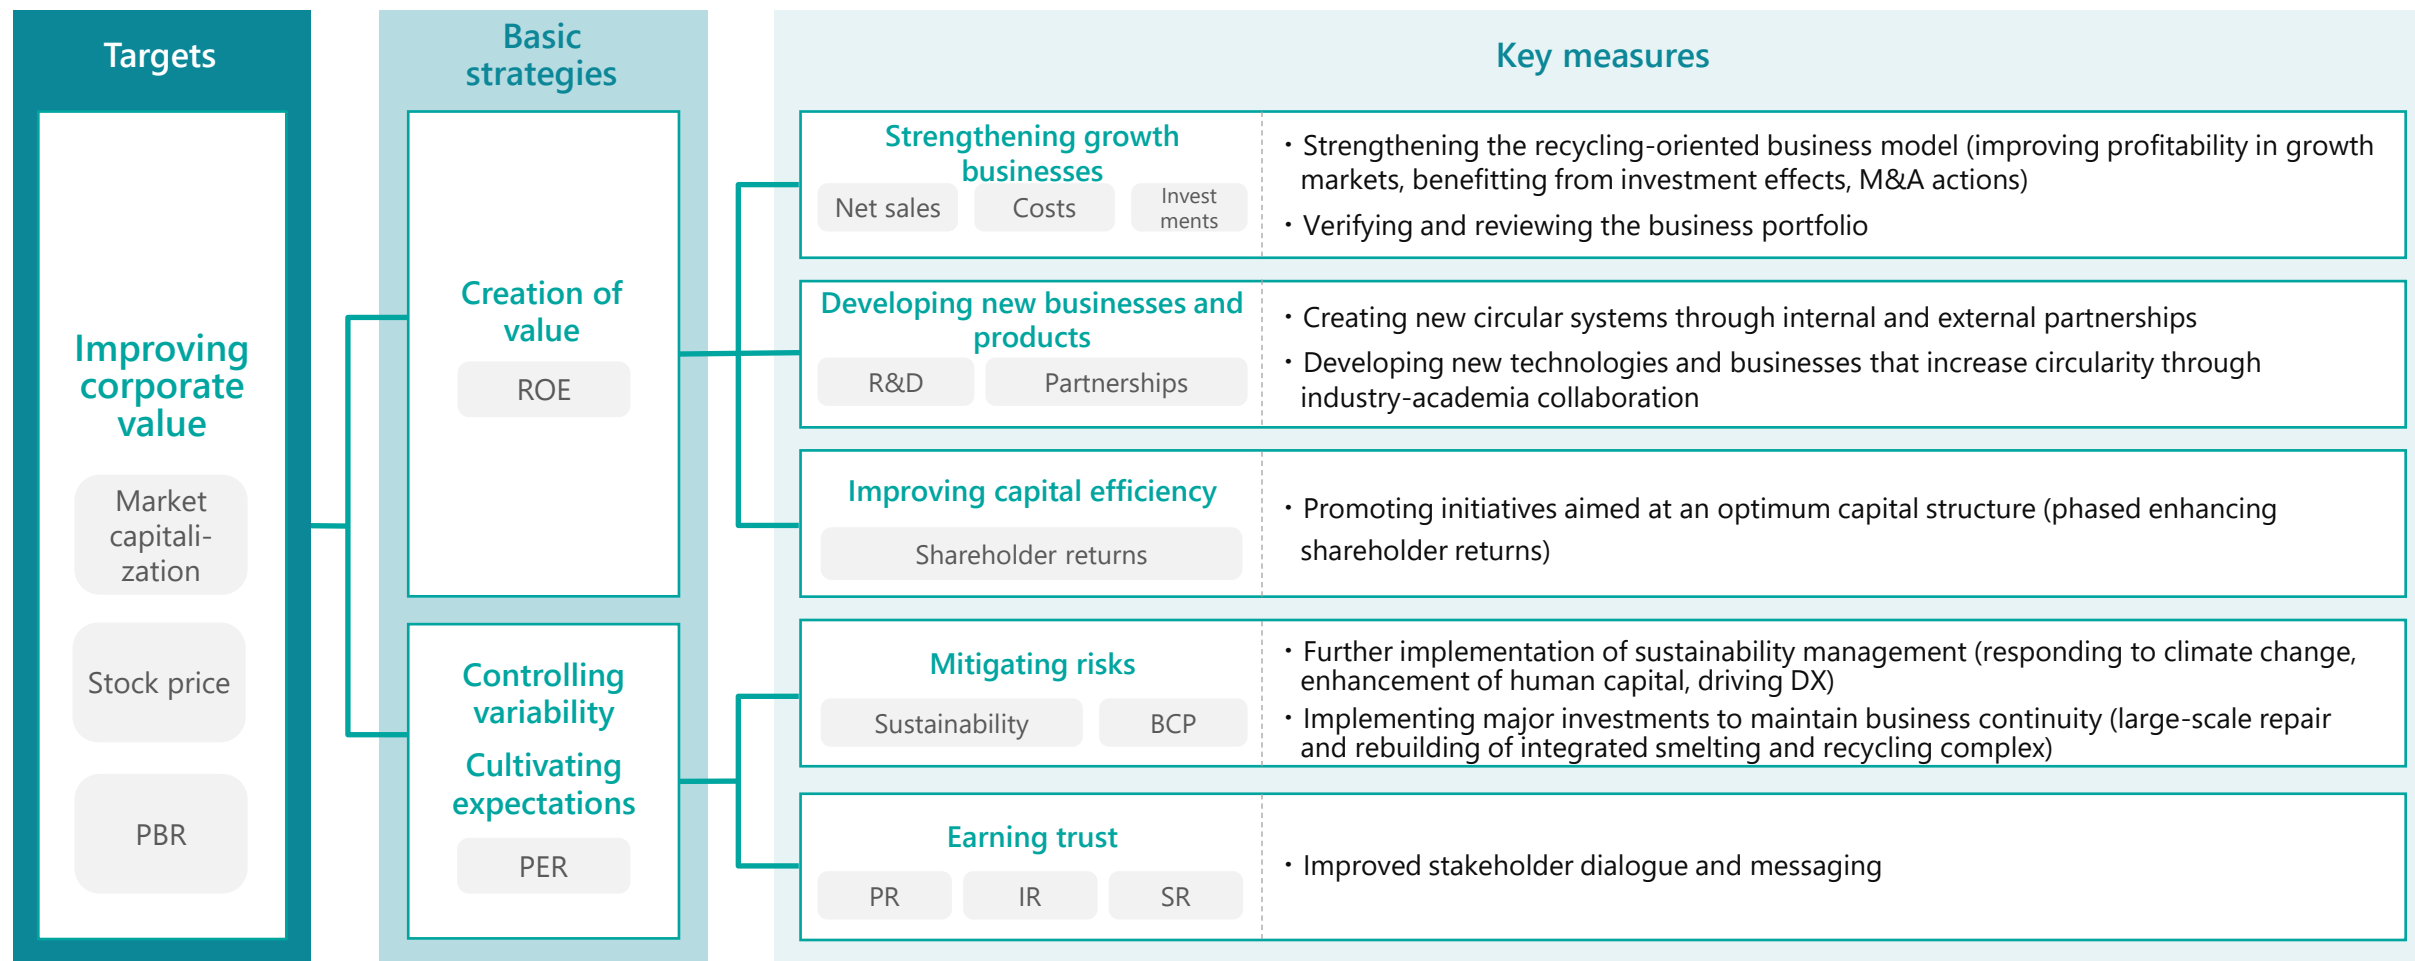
Targets

Improving corporate value

Market capitalization

Stock price

PBR

Basic strategies

Creation of value

ROE

Controlling variability

Cultivating expectations

PER

Key measures

Strengthening growth businesses

Net sales | Costs | Invest ments

・Strengthening the recycling-oriented business model (improving profitability in growth markets, benefitting from investment effects, M&A actions)

・Verifying and reviewing the business portfolio

Developing new businesses and products

R&D | Partnerships

・Creating new circular systems through internal and external partnerships

・Developing new technologies and businesses that increase circularity through industry-academia collaboration

Improving capital efficiency

Shareholder returns

・Promoting initiatives aimed at an optimum capital structure (phased enhancing shareholder returns)

Mitigating risks

Sustainability | BCP

・Further implementation of sustainability management (responding to climate change, enhancement of human capital, driving DX)

・Implementing major investments to maintain business continuity (large-scale repair and rebuilding of integrated smelting and recycling complex)

Earning trust

PR | IR | SR

・Improved stakeholder dialogue and messaging